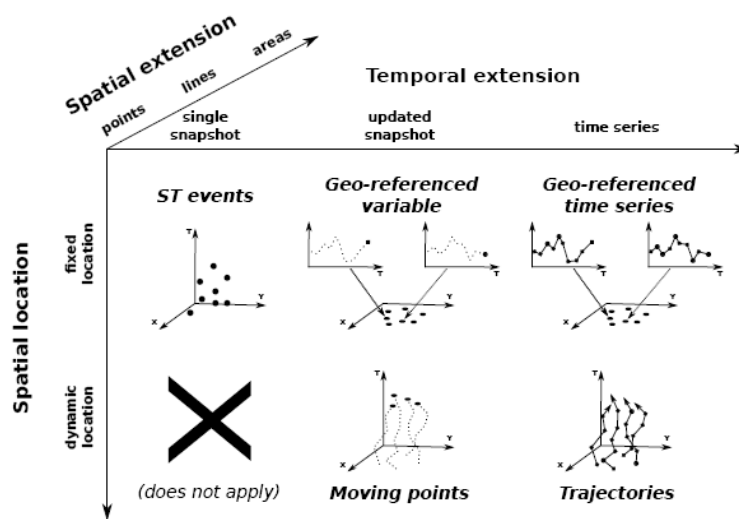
Spatial extension

points lines areas

Temporal extension

single snapshot

updated snapshot

time series

Spatial location

fixed location

dynamic location

ST events

Geo-referenced variable

Geo-referenced time series

T Y X

T T Y X

T T Y X

T Y X

T Y X

(does not apply)

Moving points

Trajectories